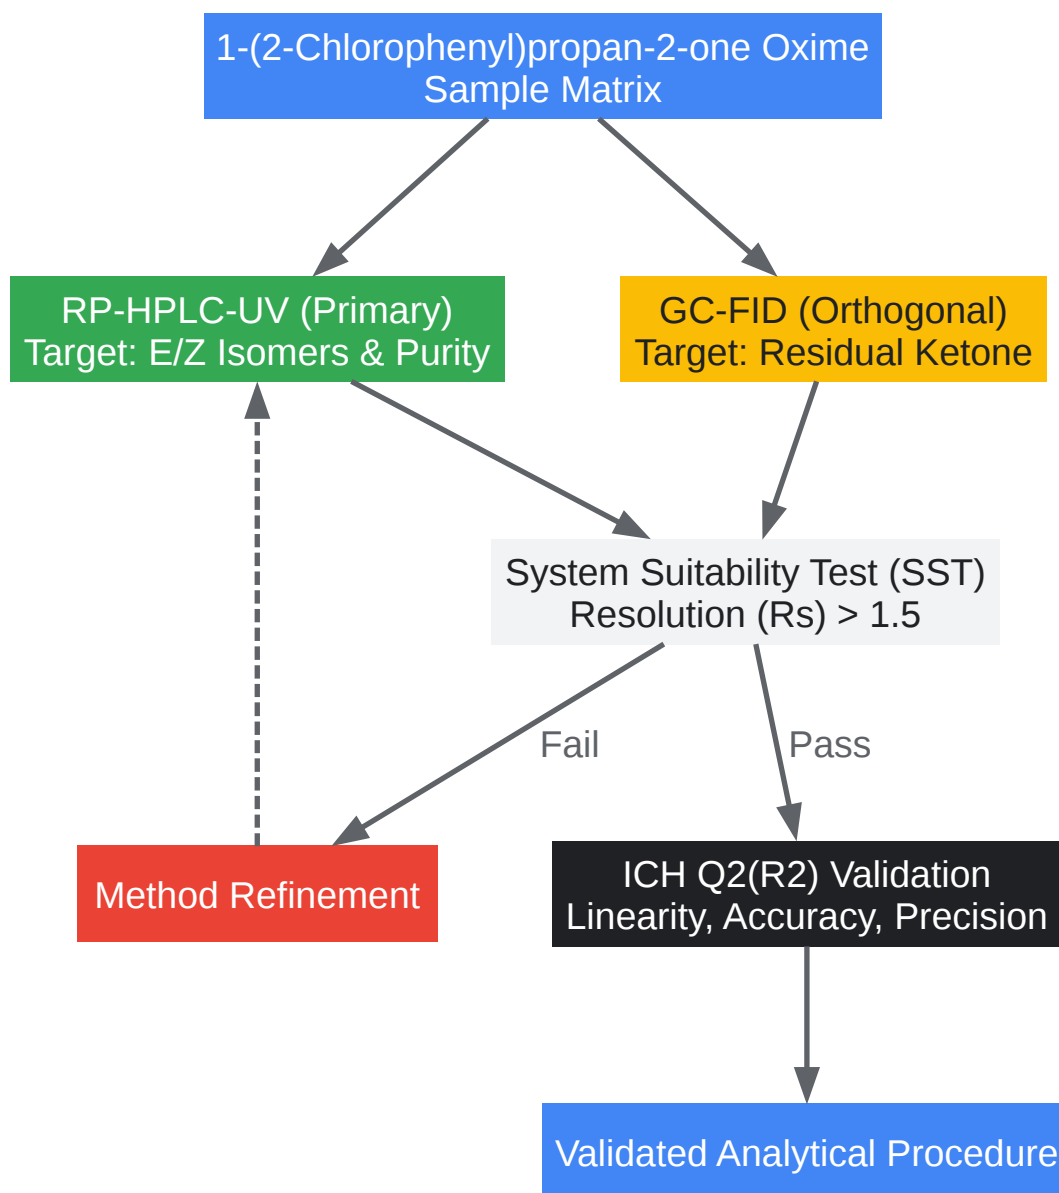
1-(2-Chlorophenyl)propan-2-one Oxime
Sample Matrix

RP-HPLC-UV (Primary)
Target: E/Z Isomers & Purity

GC-FID (Orthogonal)
Target: Residual Ketone

System Suitability Test (SST)
Resolution (Rs) > 1.5

Fail

Pass

Method Refinement

ICH Q2(R2) Validation
Linearity, Accuracy, Precision

Validated Analytical Procedure